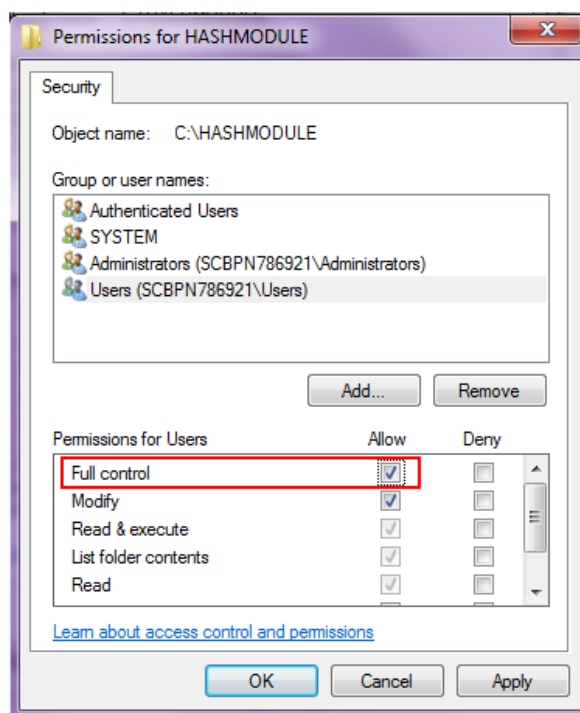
Permissions for HASHMODULE

Security

Object name: C:\HASHMODULE

Group or user names:

Authenticated Users
SYSTEM
Administrators (SCBPN786921\Administrators)
Users (SCBPN786921\Users)

Add...
Remove

| Permissions for Users | Allow | Deny |
|---|---|---|
| Full control | ✓ | |
| Modify | ✓ | |
| Read & execute | ✓ | |
| List folder contents | ✓ | |
| Read | ✓ | |

Learn about access control and permissions

OK
Cancel
Apply